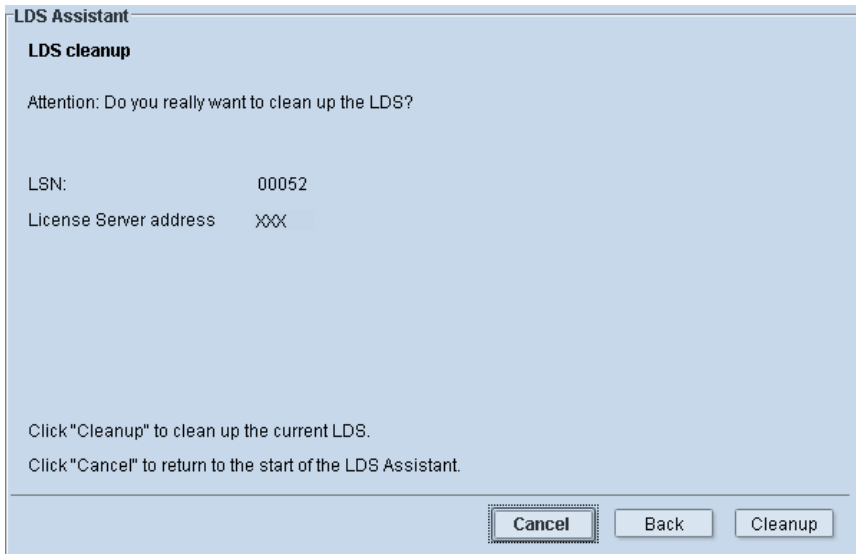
LDS Assistant

LDS cleanup

Attention: Do you really want to clean up the LDS?

| LSN: | 00052 |
|---|---|
| License Server address | XXX |

Click "Cleanup" to clean up the current LDS.

Click "Cancel" to return to the start of the LDS Assistant.

Cancel Back Cleanup